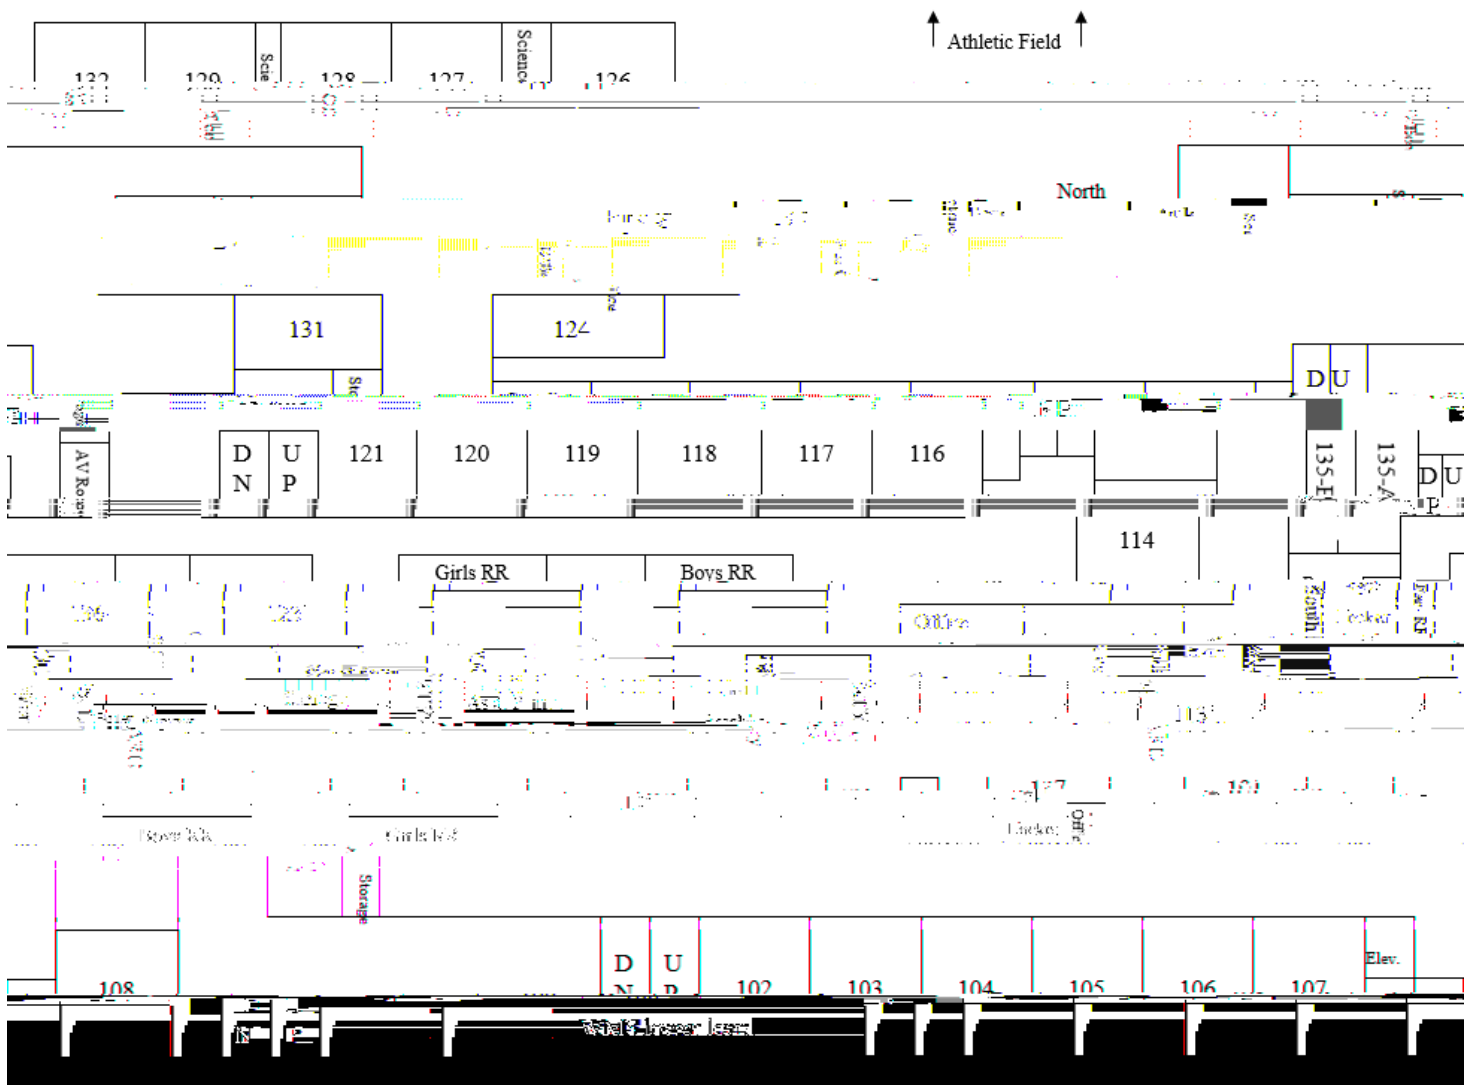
Athletic Field

132
129
Scie
128
127
Science
126

North

131
Sto
124

D U

AV Room
D N
U P
121
120
119
118
117
116
135-B
135-A
D U
P

114

Girls RR
Boys RR

Office

103

Boys RR
Girls RR

Locker
Office

Storage

108
D N
U P
102
103
104
105
106
107
Elev.